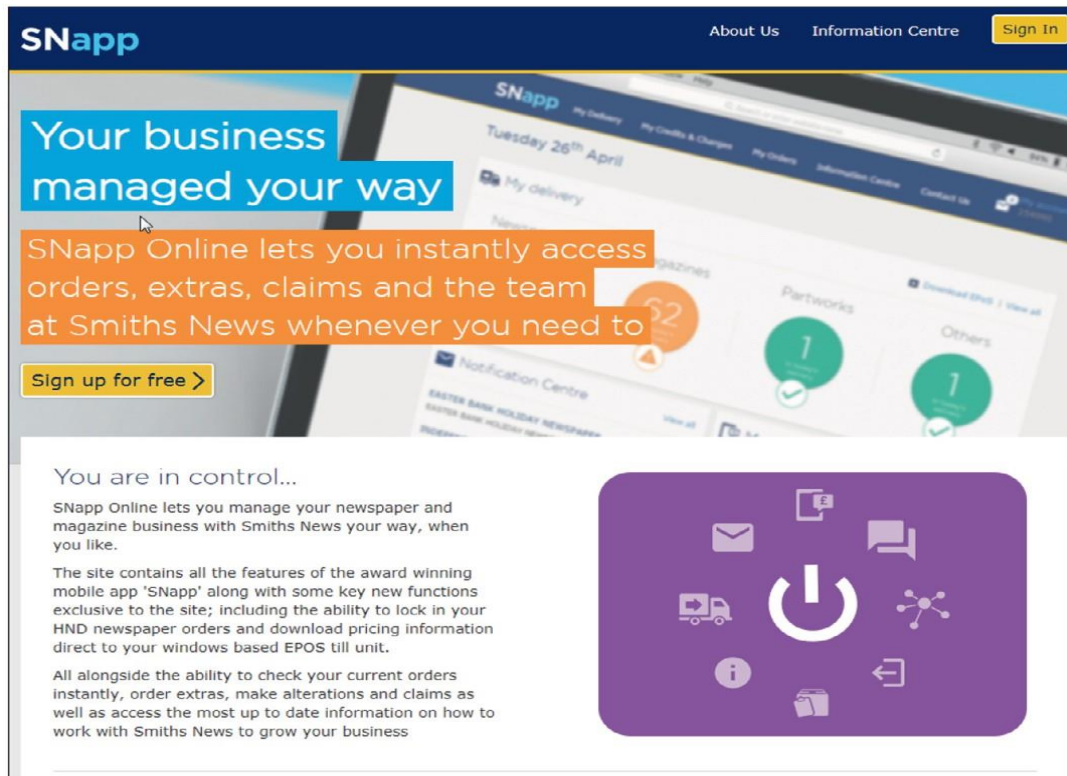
SNapp

About Us

Information Centre

Sign In

SNapp My Delivery My Credits & Charges My Orders Information Centre Contact Us

Tuesday 26th April

My delivery

Magazines

62

Partworks

1

Others

1

Notification Centre

EASTER BANK HOLIDAY NEWSPAPER

View all

Your business managed your way

SNapp Online lets you instantly access orders, extras, claims and the team at Smiths News whenever you need to

Sign up for free

You are in control...

SNapp Online lets you manage your newspaper and magazine business with Smiths News your way, when you like.

The site contains all the features of the award winning mobile app 'SNapp' along with some key new functions exclusive to the site; including the ability to lock in your HND newspaper orders and download pricing information direct to your windows based EPOS till unit.

All alongside the ability to check your current orders instantly, order extras, make alterations and claims as well as access the most up to date information on how to work with Smiths News to grow your business